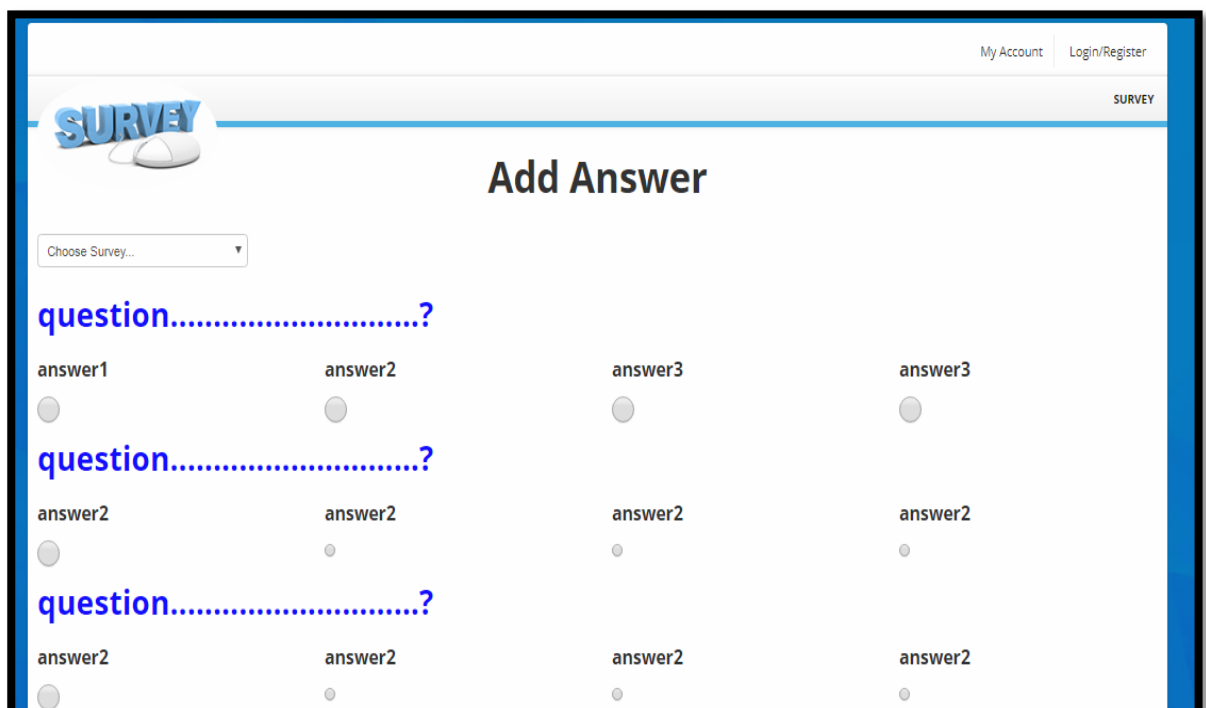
My Account Login/Register

SURVEY

SURVEY

Add Answer

Choose Survey...

question............................?

answer1 answer2 answer3 answer3

question............................?

answer2 answer2 answer2 answer2

question............................?

answer2 answer2 answer2 answer2